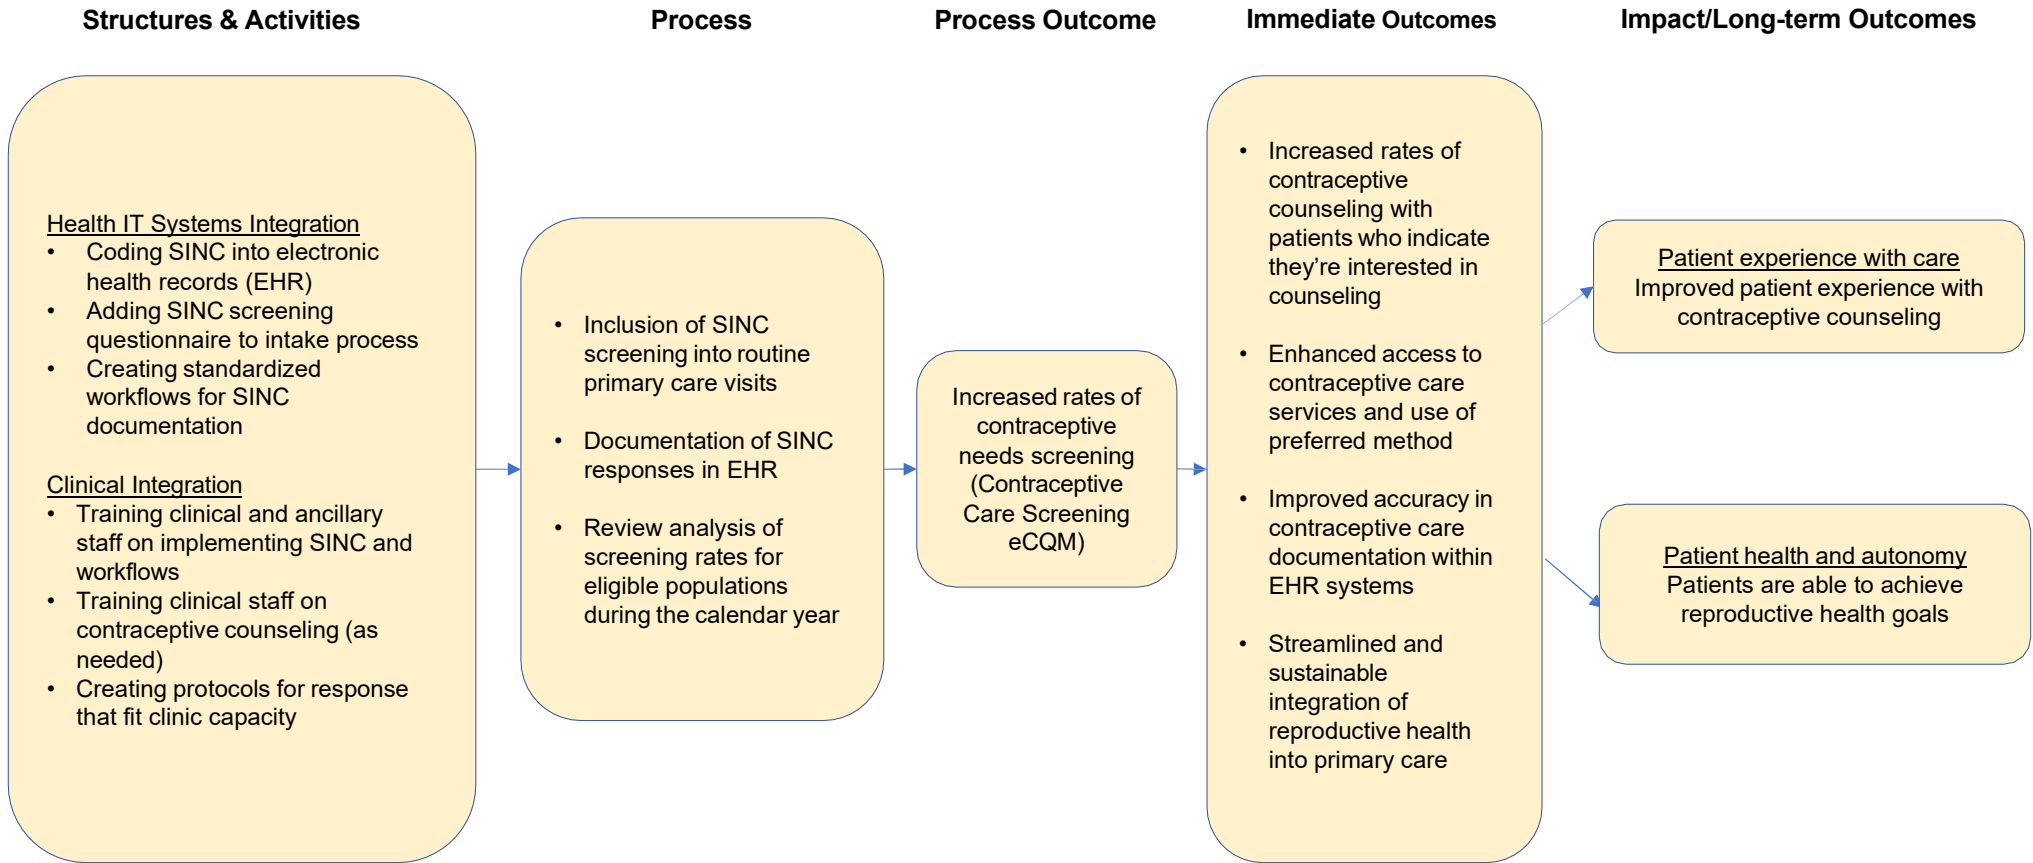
Structures & Activities

Process

Process Outcome

Immediate Outcomes

Impact/Long-term Outcomes

Health IT Systems Integration
- Coding SINC into electronic health records (EHR)
- Adding SINC screening questionnaire to intake process
- Creating standardized workflows for SINC documentation

Clinical Integration
- Training clinical and ancillary staff on implementing SINC and workflows
- Training clinical staff on contraceptive counseling (as needed)
- Creating protocols for response that fit clinic capacity

- Inclusion of SINC screening into routine primary care visits
- Documentation of SINC responses in EHR
- Review analysis of screening rates for eligible populations during the calendar year

Increased rates of contraceptive needs screening (Contraceptive Care Screening eCQM)

- Increased rates of contraceptive counseling with patients who indicate they're interested in counseling
- Enhanced access to contraceptive care services and use of preferred method
- Improved accuracy in contraceptive care documentation within EHR systems
- Streamlined and sustainable integration of reproductive health into primary care

Patient experience with care
Improved patient experience with contraceptive counseling

Patient health and autonomy
Patients are able to achieve reproductive health goals